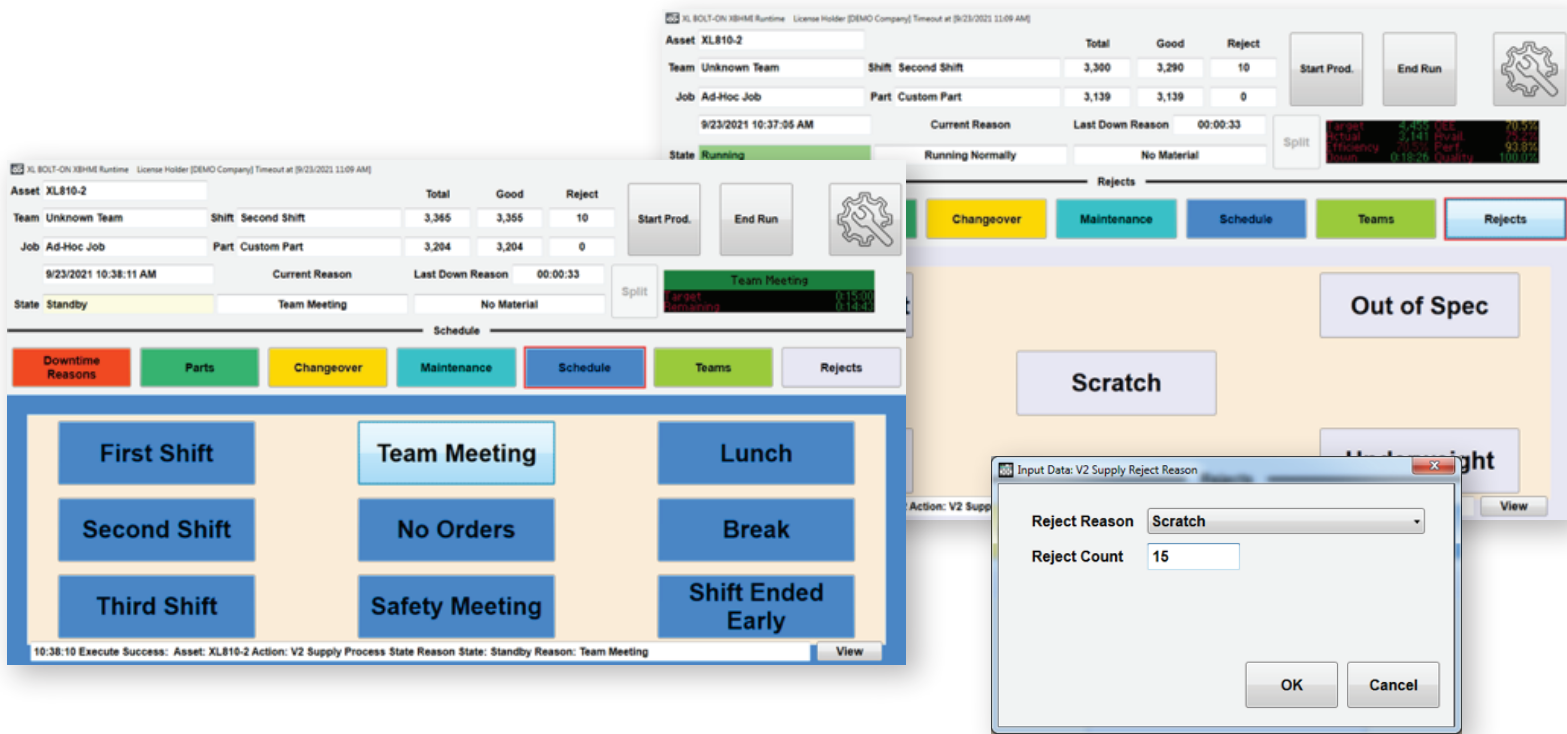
XL BOLT-ON XBHME Runtime License Holder [DEMO Company] Timeout at [9/23/2021 11:09 AM]

Asset XL810-2

Total Good Reject

Team Unknown Team Shift Second Shift 3,300 3,290 10

Job Ad-Hoc Job Part Custom Part 3,139 3,139 0

Start Prod. End Run

9/23/2021 10:37:05 AM Current Reason Last Down Reason 00:00:33

State Running Running Normally No Material

Split

Target 5,455 OEE 70.5%
Actual 3,141 Avail. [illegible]
Efficiency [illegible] Perf. 93.8%
Down 0:18:26 Quality 100.0%

Rejects

Changeover Maintenance Schedule Teams Rejects

Out of Spec

Scratch

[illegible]ight

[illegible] Action: V2 Supp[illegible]

View

XL BOLT-ON XBHME Runtime License Holder [DEMO Company] Timeout at [9/23/2021 11:09 AM]

Asset XL810-2

Total Good Reject

Team Unknown Team Shift Second Shift 3,365 3,355 10

Job Ad-Hoc Job Part Custom Part 3,204 3,204 0

Start Prod. End Run

9/23/2021 10:38:11 AM Current Reason Last Down Reason 00:00:33

State Standby Team Meeting No Material

Split

Team Meeting
Target 0:15:00
Remaining 0:14:4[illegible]

Schedule

Downtime Reasons Parts Changeover Maintenance Schedule Teams Rejects

First Shift Team Meeting Lunch

Second Shift No Orders Break

Third Shift Safety Meeting Shift Ended Early

10:38:10 Execute Success: Asset: XL810-2 Action: V2 Supply Process State Reason State: Standby Reason: Team Meeting

View

Input Data: V2 Supply Reject Reason

Reject Reason Scratch

Reject Count 15

OK Cancel